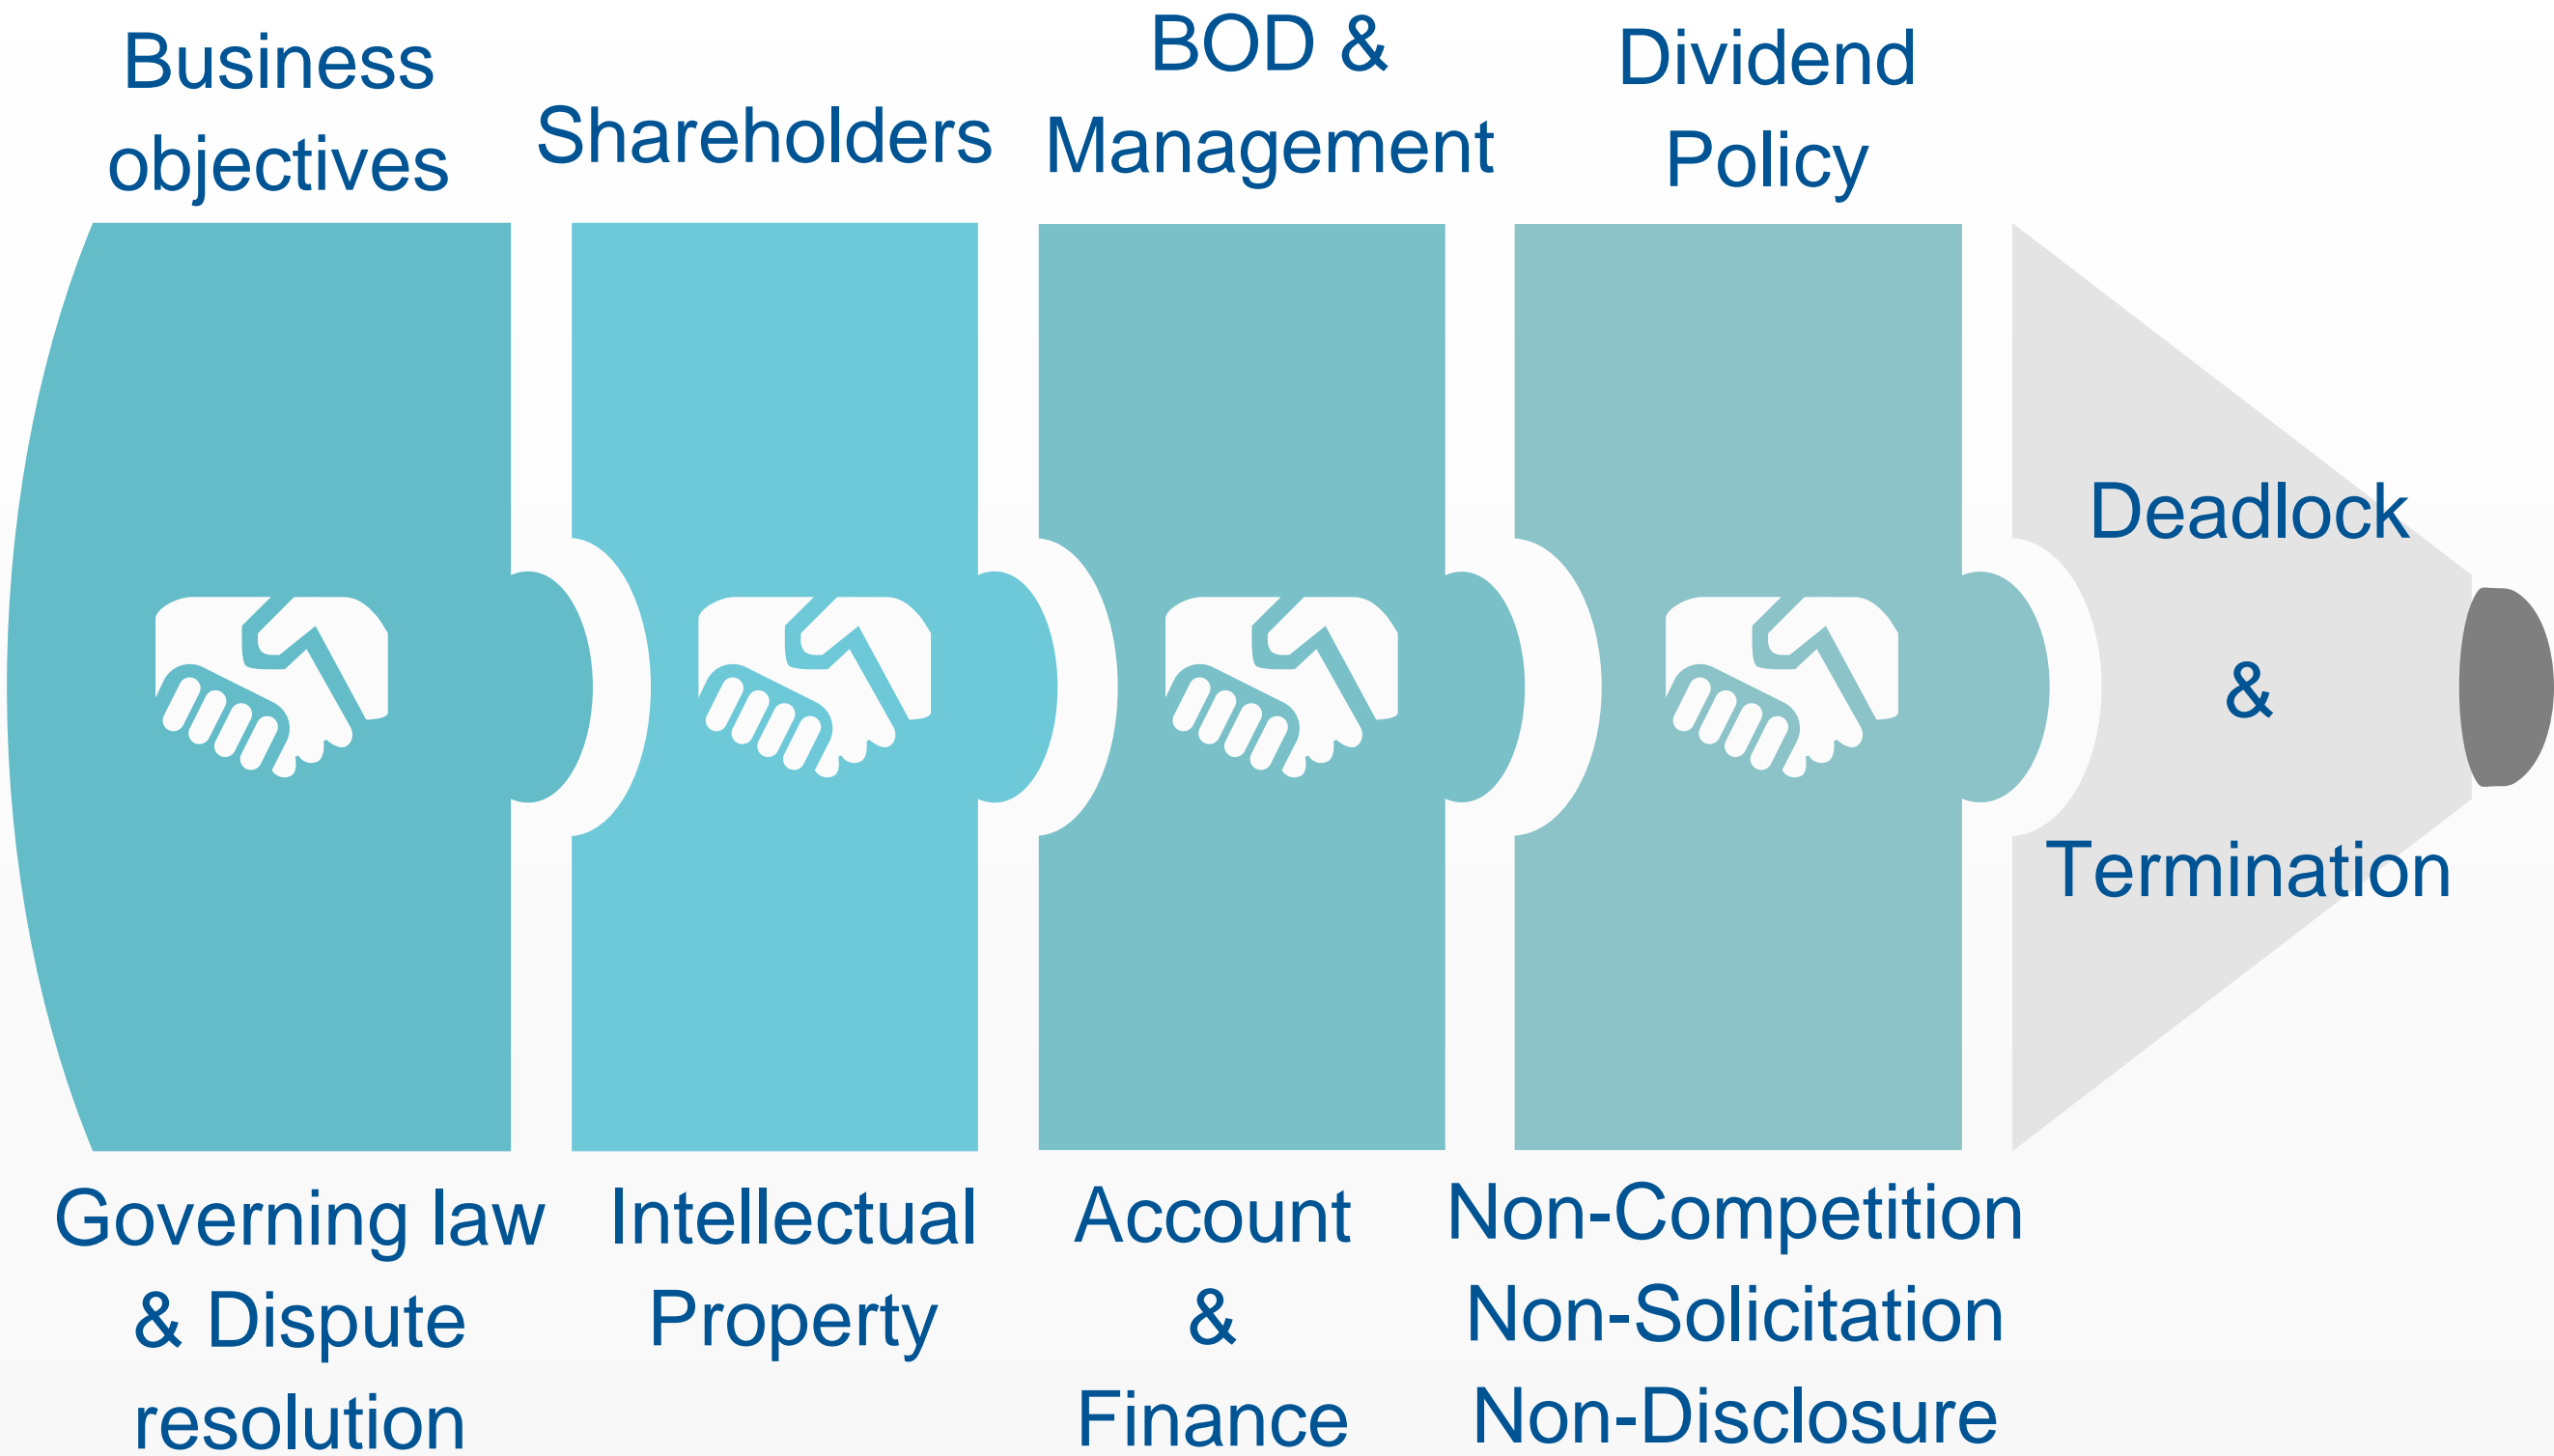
Business objectives

Shareholders

BOD & Management

Dividend Policy

Deadlock & Termination

Governing law & Dispute resolution

Intellectual Property

Account & Finance

Non-Competition
Non-Solicitation
Non-Disclosure